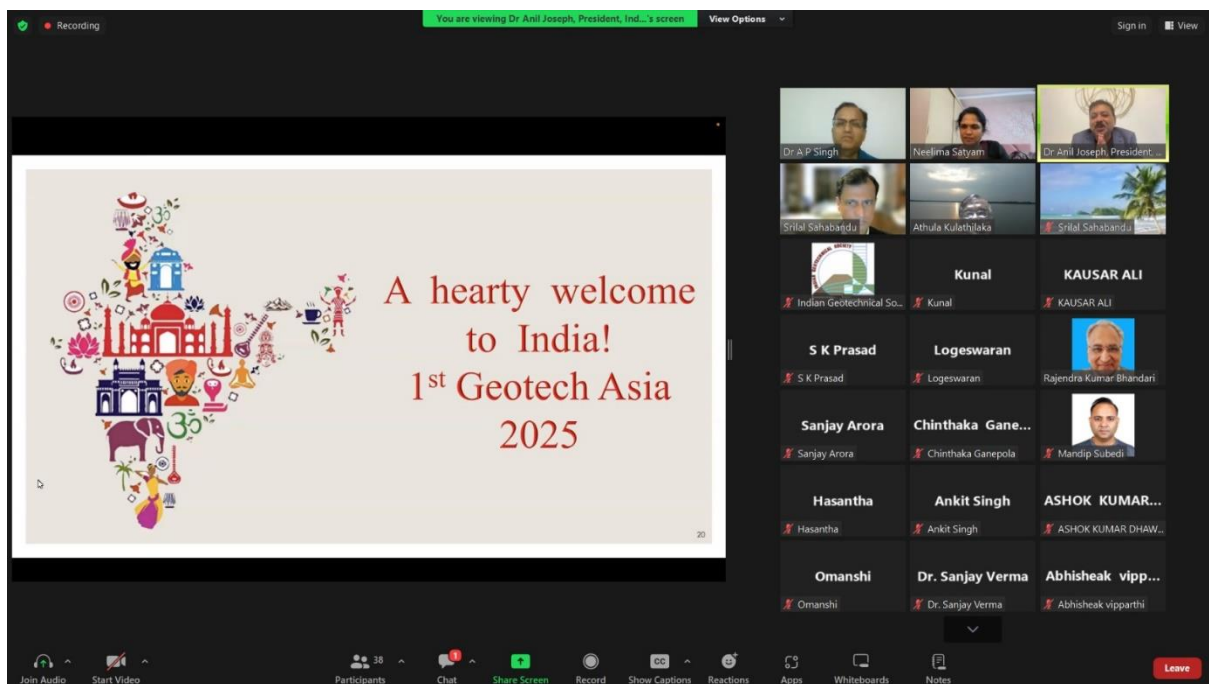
Recording
You are viewing Dr Anil Joseph, President, Ind...'s screen
View Options
Sign in
View

A hearty welcome to India!
1$^{st}$ Geotech Asia 2025

20

Dr A P Singh
Neelima Satyam
Dr Anil Joseph, President, ...
Srilal Sahabandu
Athula Kulathilaka
Srilal Sahabandu
Indian Geotechnical So...
Kunal
Kunal
KAUSAR ALI
KAUSAR ALI
S K Prasad
S K Prasad
Logeswaran
Logeswaran
Rajendra Kumar Bhandari
Sanjay Arora
Sanjay Arora
Chinthaka Gane...
Chinthaka Ganepola
Mandip Subedi
Hasantha
Hasantha
Ankit Singh
Ankit Singh
ASHOK KUMAR...
ASHOK KUMAR DHAW...
Omanshi
Omanshi
Dr. Sanjay Verma
Dr. Sanjay Verma
Abhisheak vipp...
Abhisheak vipparthi

Join Audio
Start Video
38
Participants
1
Chat
Share Screen
Record
CC
Show Captions
Reactions
Apps
Whiteboards
Notes
Leave